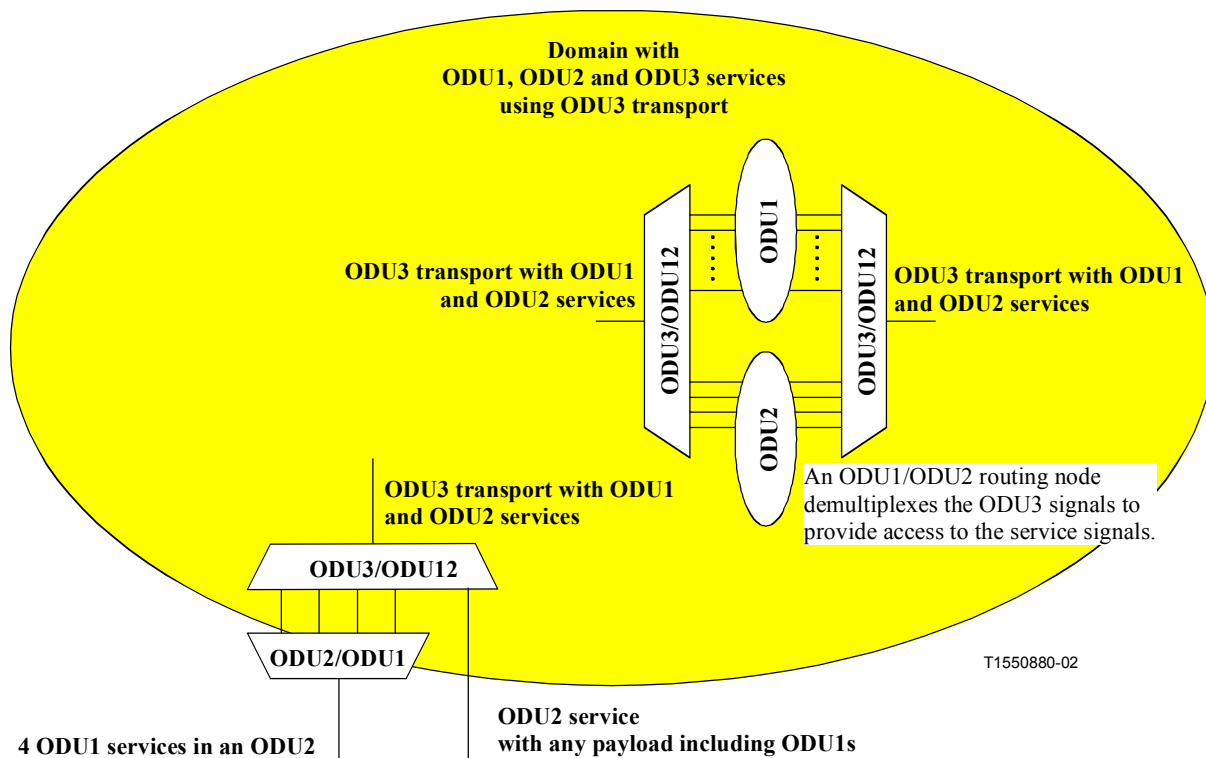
Domain with
ODU1, ODU2 and ODU3 services
using ODU3 transport

ODU3 transport with ODU1 and ODU2 services

ODU3/ODU12

ODU1

ODU2

ODU3/ODU12

ODU3 transport with ODU1 and ODU2 services

An ODU1/ODU2 routing node demultiplexes the ODU3 signals to provide access to the service signals.

ODU3 transport with ODU1 and ODU2 services

ODU3/ODU12

ODU2/ODU1

T1550880-02

4 ODU1 services in an ODU2

ODU2 service
with any payload including ODU1s